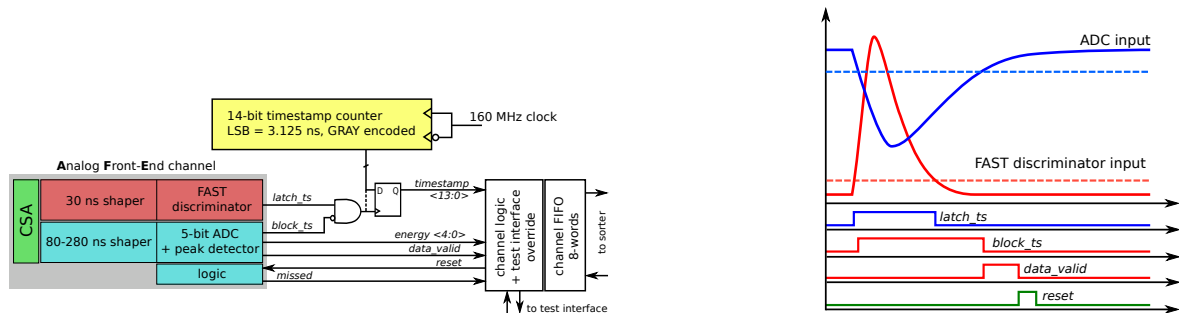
14-bit timestamp counter
LSB = 3.125 ns, GRAY encoded

160 MHz clock

Analog Front-End channel

CSA

30 ns shaper

FAST discriminator

80-280 ns shaper

5-bit ADC + peak detector

logic

latch_ts

block_ts

D Q

timestamp <13:0>

energy <4:0>

data_valid

reset

missed

channel logic + test interface override

channel FIFO 8-words

to sorter

to test interface

ADC input

FAST discriminator input

latch_ts

block_ts

data_valid

reset